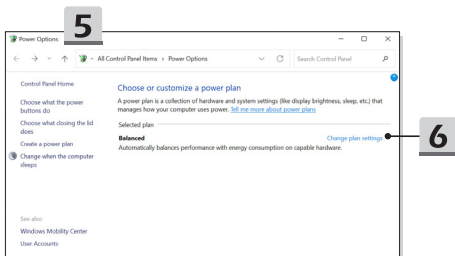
5

Power Options

« All Control Panel Items › Power Options

Search Control Panel

Control Panel Home

Choose what the power buttons do

Choose what closing the lid does

Create a power plan

Change when the computer sleeps

Choose or customize a power plan

A power plan is a collection of hardware and system settings (like display brightness, sleep, etc.) that manages how your computer uses power. Tell me more about power plans

Selected plan

Balanced

Change plan settings

Automatically balances performance with energy consumption on capable hardware.

6

See also

Windows Mobility Center

User Accounts